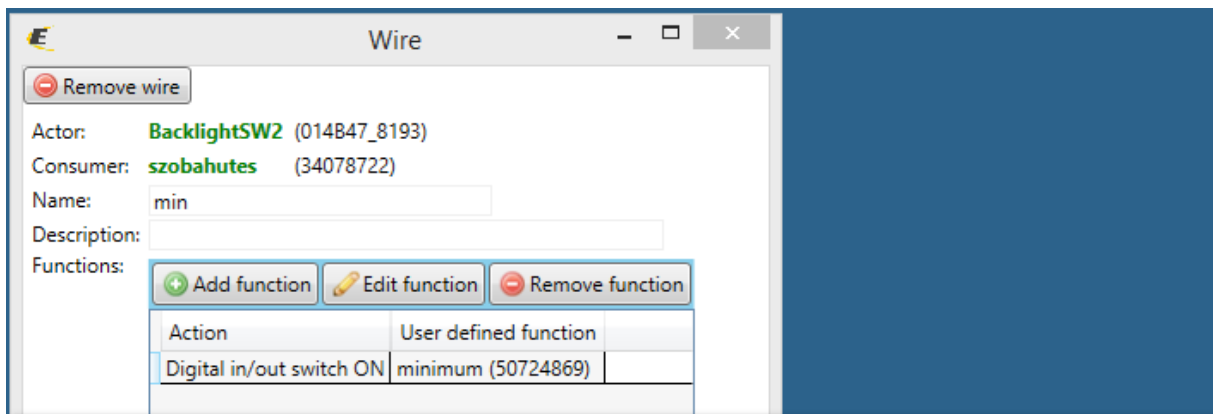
Wire

Remove wire

Actor: BacklightSW2 (014B47_8193)

Consumer: szobahutes (34078722)

Name: min

Description:

Functions:

Add function | Edit function | Remove function

| Action | User defined function |
|---|---|
| Digital in/out switch ON | minimum (50724869) |